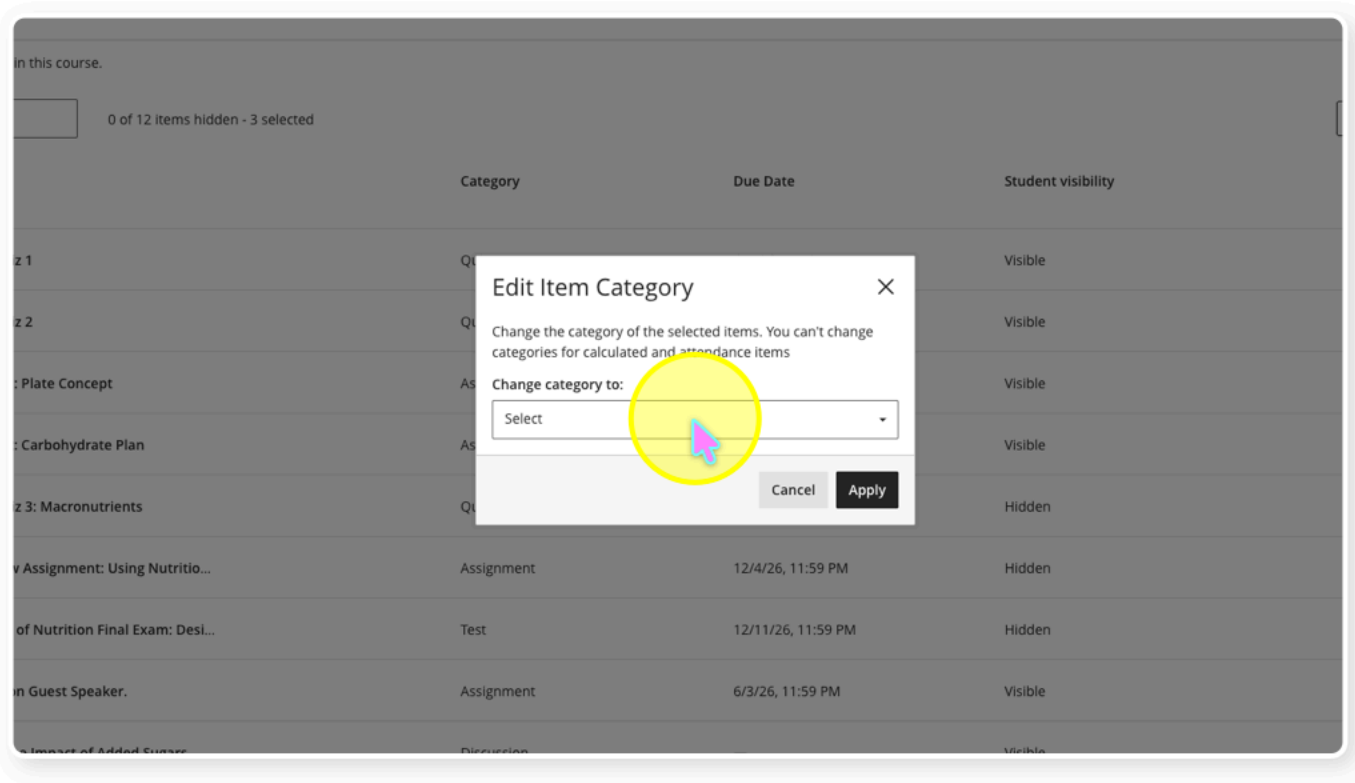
in this course.

0 of 12 items hidden - 3 selected

| | Category | Due Date | Student visibility |
|---|---|---|---|
| z 1 | Qu | | Visible |
| z 2 | Qu | | Visible |
| : Plate Concept | As | | Visible |
| : Carbohydrate Plan | As | | Visible |
| z 3: Macronutrients | Qu | | Hidden |
| v Assignment: Using Nutritio... | Assignment | 12/4/26, 11:59 PM | Hidden |
| of Nutrition Final Exam: Desi... | Test | 12/11/26, 11:59 PM | Hidden |
| on Guest Speaker. | Assignment | 6/3/26, 11:59 PM | Visible |
| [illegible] Impact of Added Sugars | Discussion | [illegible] | Visible |

Edit Item Category

Change the category of the selected items. You can't change categories for calculated and attendance items

Change category to:

Select

Cancel

Apply